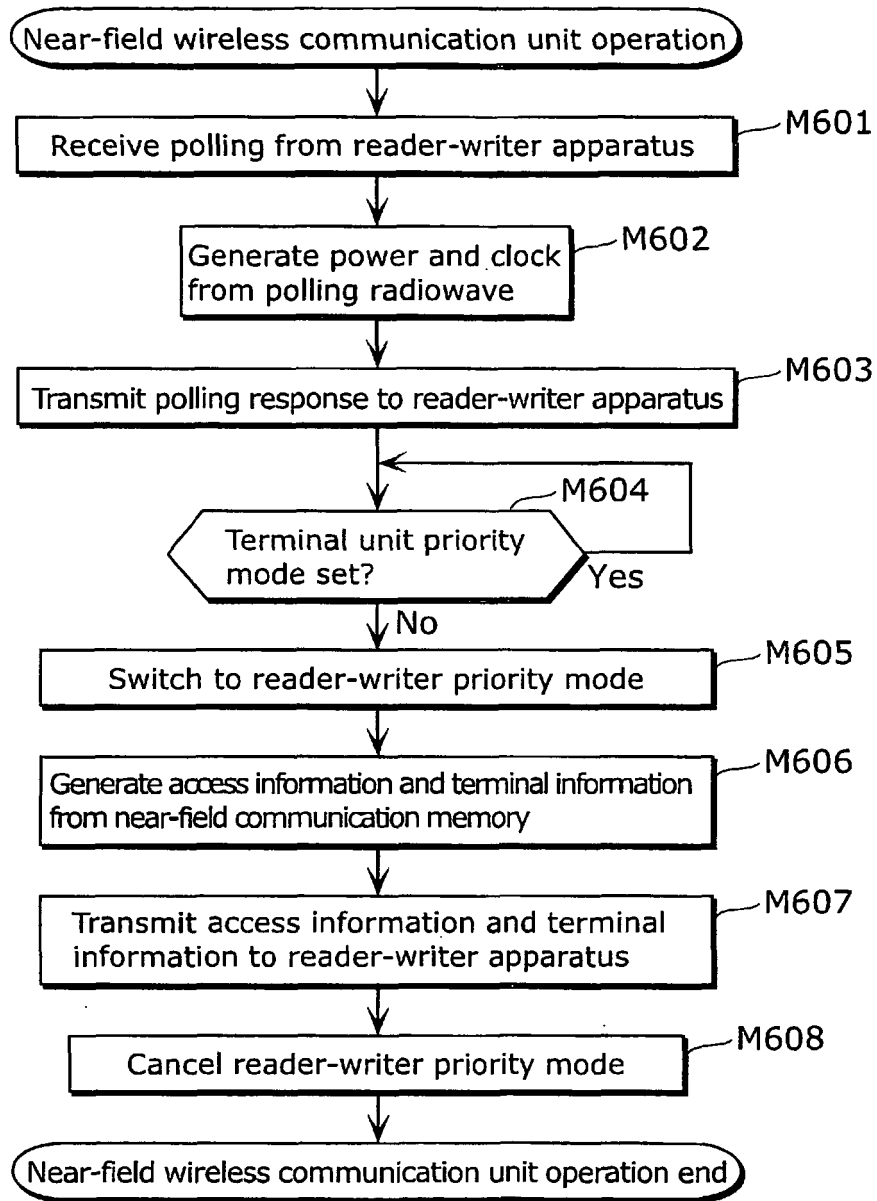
Near-field wireless communication unit operation

Receive polling from reader-writer apparatus

M601

Generate power and clock from polling radiowave

M602

Transmit polling response to reader-writer apparatus

M603

M604

Terminal unit priority mode set?

Yes

No

Switch to reader-writer priority mode

M605

Generate access information and terminal information from near-field communication memory

M606

Transmit access information and terminal information to reader-writer apparatus

M607

Cancel reader-writer priority mode

M608

Near-field wireless communication unit operation end